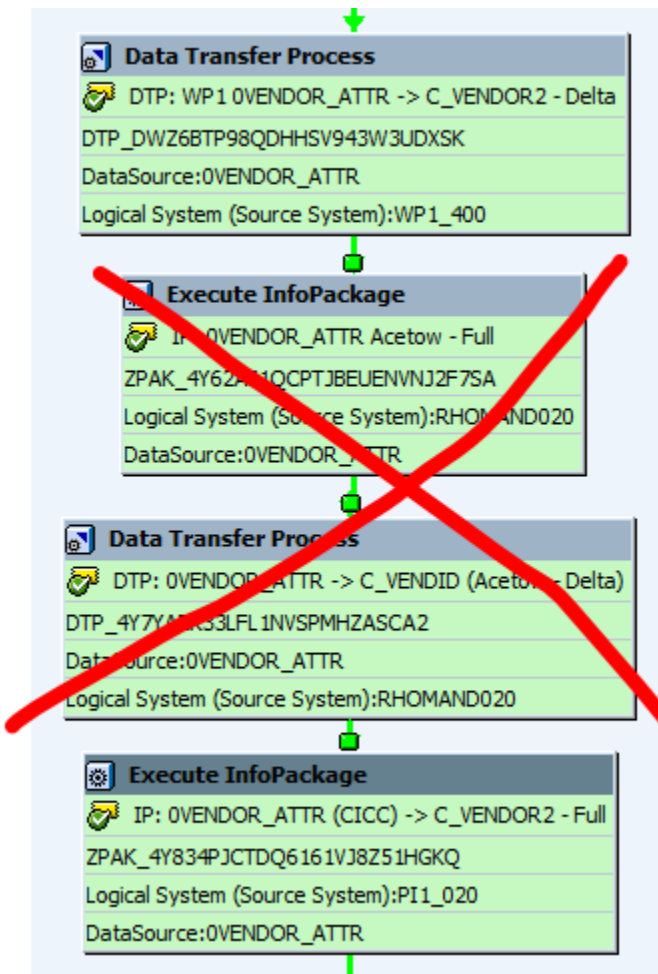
Data Transfer Process

DTP: WP1 0VENDOR_ATTR -> C_VENDOR2 - Delta

DTP_DWZ6BTP98QDHHSV943W3UDXSK

DataSource:0VENDOR_ATTR

Logical System (Source System):WP1_400

Execute InfoPackage

I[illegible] 0VENDOR_ATTR Acetow - Full

ZPAK_4Y62A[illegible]1QCPTJBEUENVNJ2F7SA

Logical System (S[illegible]ource System):RHOM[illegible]AND020

DataSource:0VENDOR_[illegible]ATTR

Data Transfer Process

DTP: 0VENDO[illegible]_ATTR -> C_VENDID (Acetow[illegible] Delta)

DTP_4Y7YA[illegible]33LFL1NVSPMHZASCA2

Data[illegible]ource:0VENDOR_ATTR

Logical System (Source System):RHOMAND020

Execute InfoPackage

IP: 0VENDOR_ATTR (CICC) -> C_VENDOR2 - Full

ZPAK_4Y834PJCTDQ6161VJ8Z51HGKQ

Logical System (Source System):PI1_020

DataSource:0VENDOR_ATTR